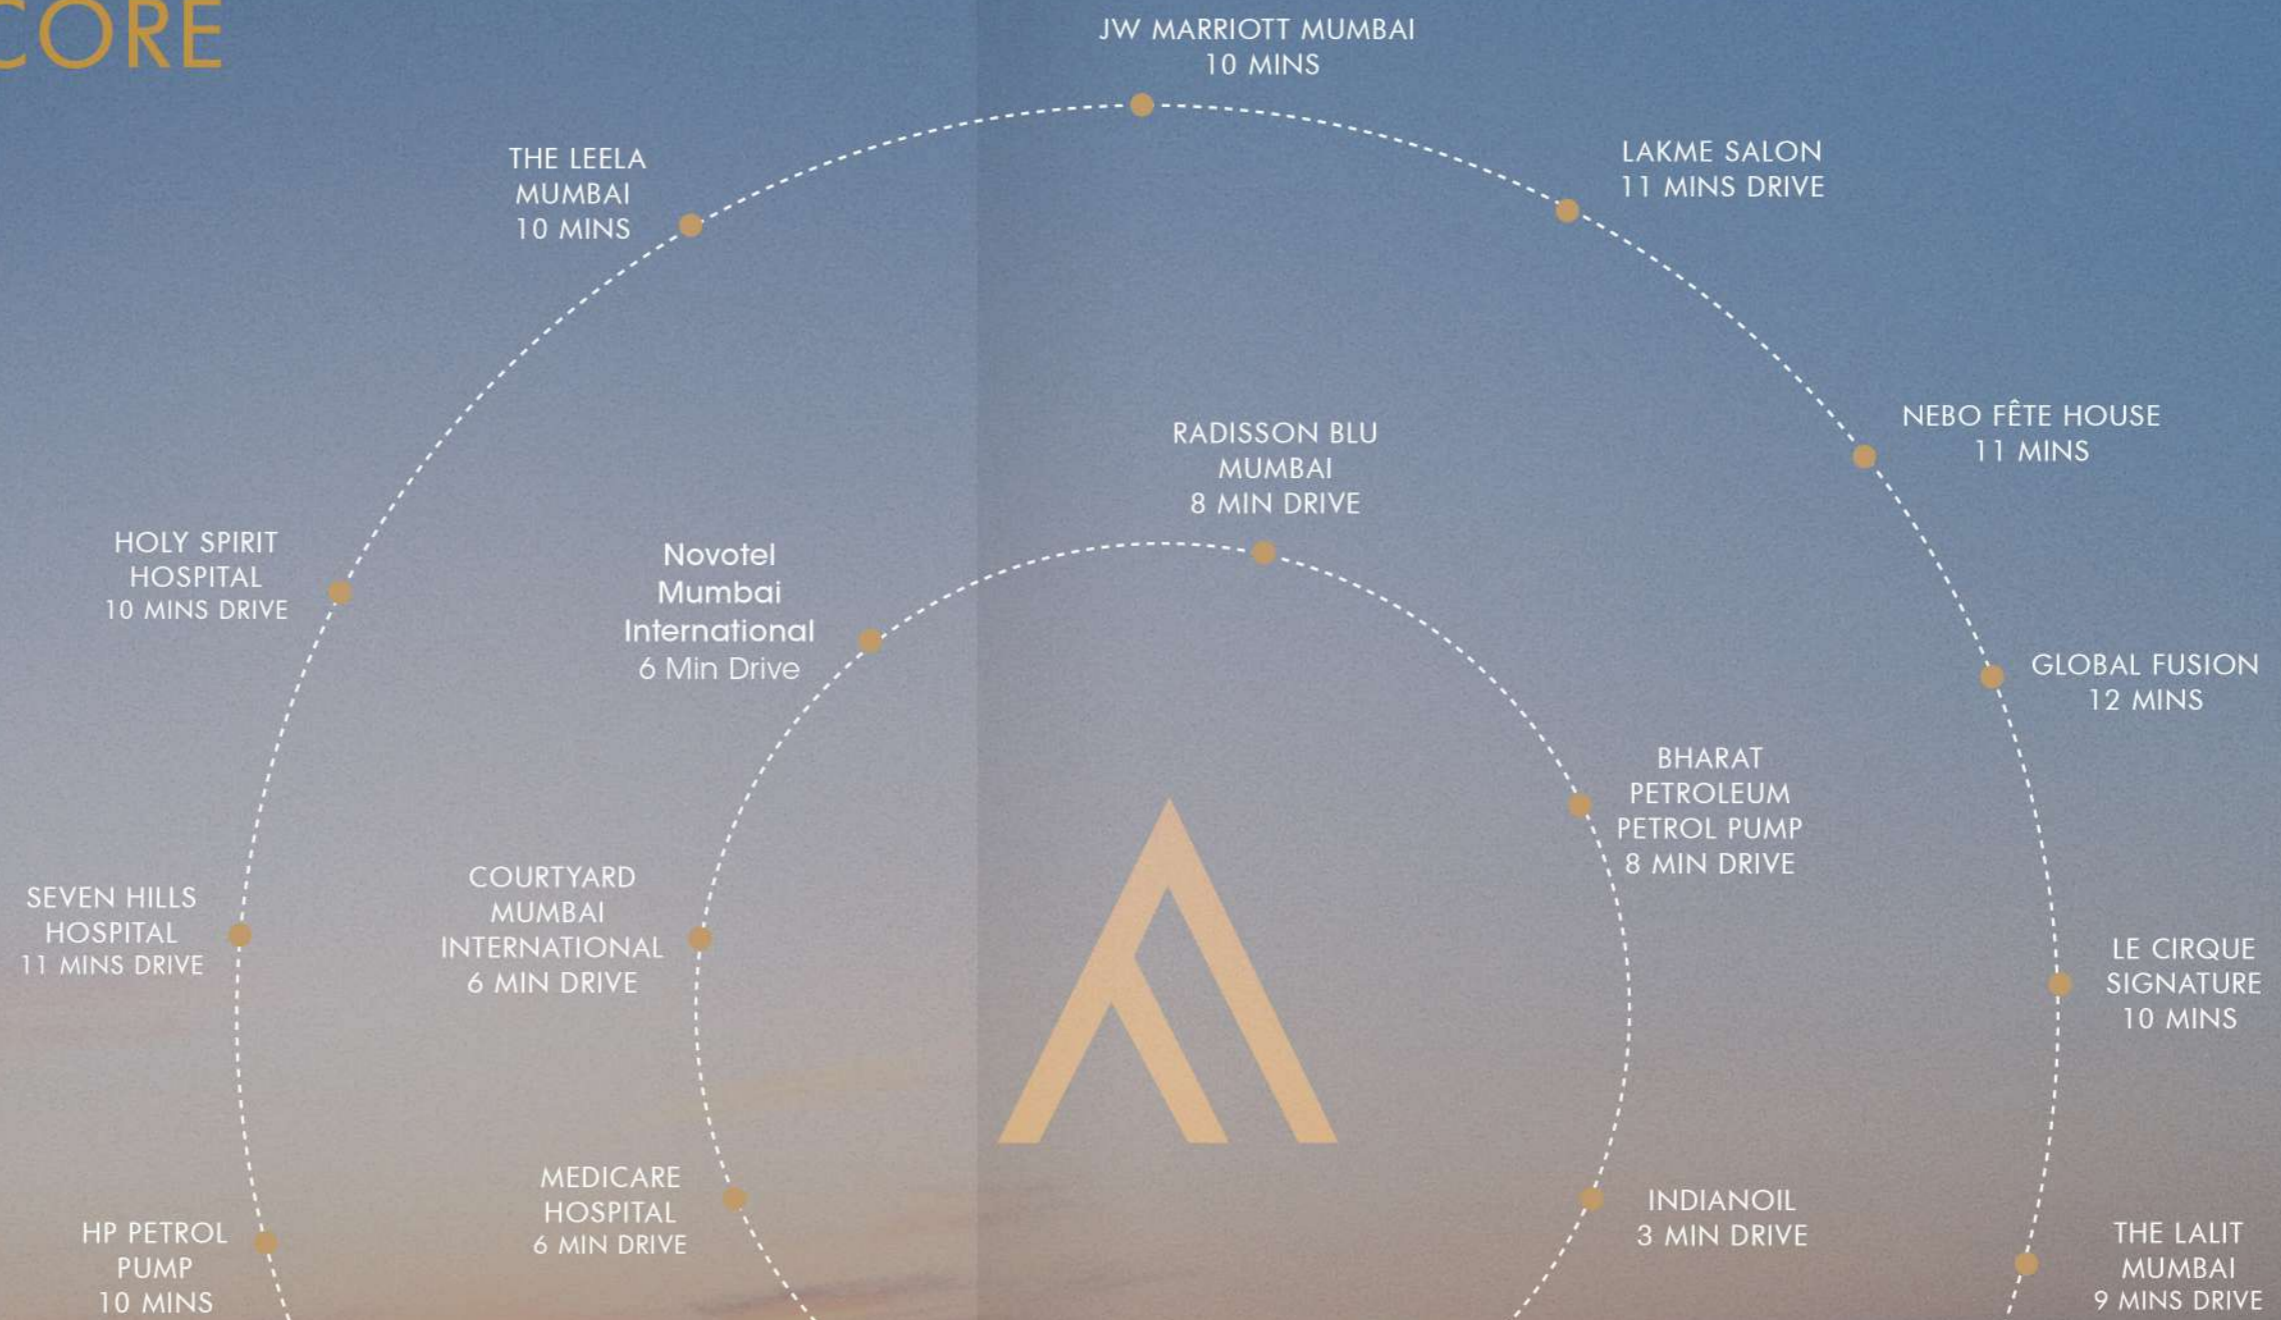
CORE

JW MARRIOTT MUMBAI
10 MINS

THE LEELA MUMBAI
10 MINS

LAKME SALON
11 MINS DRIVE

NEBO FÊTE HOUSE
11 MINS

RADISSON BLU MUMBAI
8 MIN DRIVE

HOLY SPIRIT HOSPITAL
10 MINS DRIVE

Novotel Mumbai International
6 Min Drive

GLOBAL FUSION
12 MINS

BHARAT PETROLEUM PETROL PUMP
8 MIN DRIVE

SEVEN HILLS HOSPITAL
11 MINS DRIVE

COURTYARD MUMBAI INTERNATIONAL
6 MIN DRIVE

LE CIRQUE SIGNATURE
10 MINS

MEDICARE HOSPITAL
6 MIN DRIVE

INDIANOIL
3 MIN DRIVE

HP PETROL PUMP
10 MINS

THE LALIT MUMBAI
9 MINS DRIVE